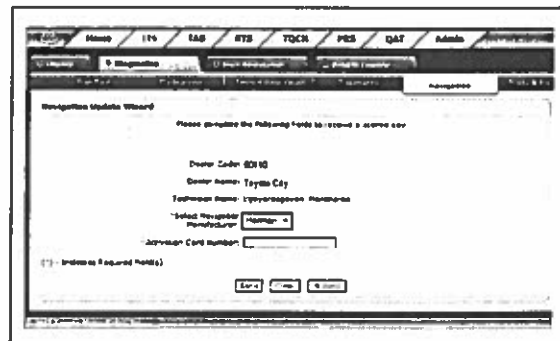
Home | TIS | EAB | RTS | TQCN | PRS | QAT | Admin

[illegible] | Diagnostics | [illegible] | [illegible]

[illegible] | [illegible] | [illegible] | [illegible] | Navigation | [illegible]

Navigation Update Wizard

Please complete the following fields to request a access key

Dealer Code: 60110

Dealer Name: Toyota City

Technician Name: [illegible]

*Select Navigation Manufacturer: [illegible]

*Activation Card Number:

(*) - Indicates Required Field(s)

Send | Clear | Back